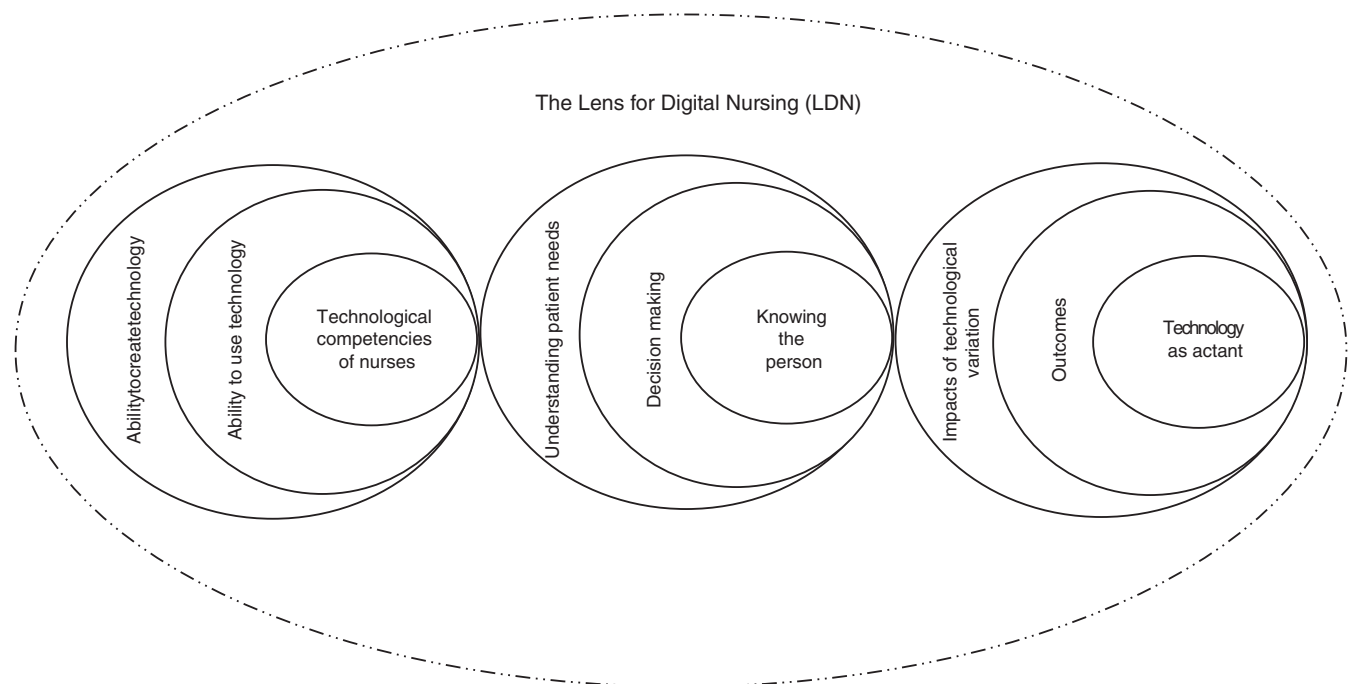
The Lens for Digital Nursing (LDN)

Abilitytocreatetechnology

Ability to use technology

Technological competencies of nurses

Understanding patient needs

Decision making

Knowing the person

Impacts of technological variation

Outcomes

Technology as actant